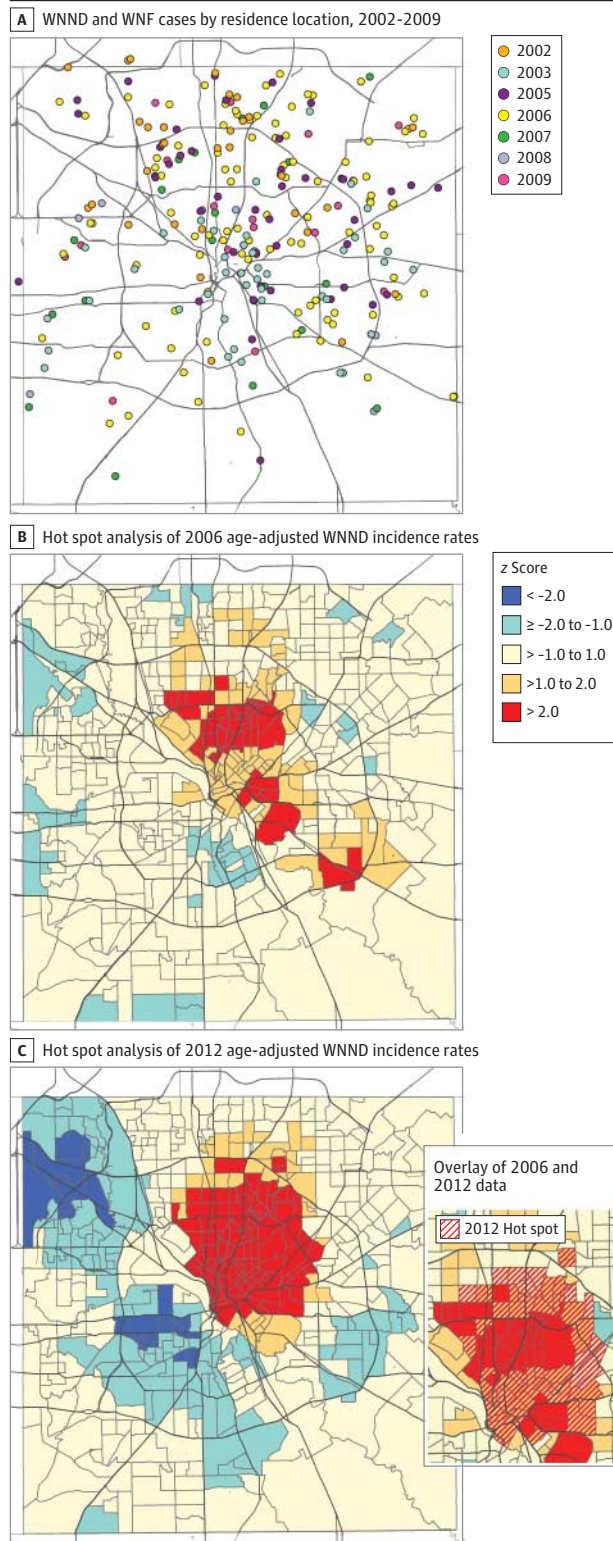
A WNND and WNF cases by residence location, 2002-2009

2002
2003
2005
2006
2007
2008
2009

B Hot spot analysis of 2006 age-adjusted WNND incidence rates

z Score
< -2.0
≥ -2.0 to -1.0
> -1.0 to 1.0
>1.0 to 2.0
> 2.0

C Hot spot analysis of 2012 age-adjusted WNND incidence rates

Overlay of 2006 and 2012 data

2012 Hot spot